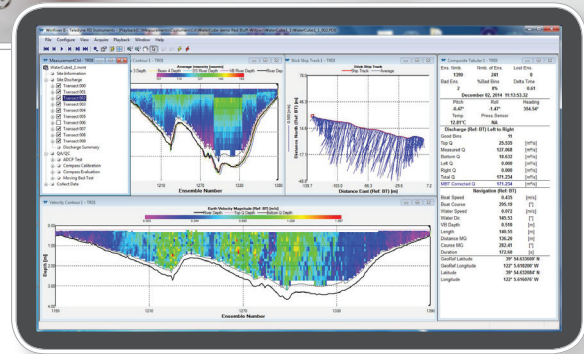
File Configure View Acquire Playback Window Help

Measurement Ctrl - TRDI

Site Information
Site Discharge
Transect 000
Transect 001
Transect 002
Transect 003
Transect 004
Transect 005
Transect 006
Transect 007
Transect 008
Transect 009
Discharge Summary
QA/QC
ADCP Test
Compass Calibration
Compass Evaluation
Moving Bed Test
Collect Data

Contour 1 - TRDI

Average Intensity (counts)

Ensemble Number

Ship Track 1 - TRDI

Ship Track

Distance East (Ref: BT) [m]

Distance North (Ref: BT) [m]

Velocity Contour 1 - TRDI

Earth Velocity Magnitude (Ref: BT) [m/s]

Depth [m]

Ensemble Number

Composite Tabular 1 - TRDI

| Ens. Nmb. | Nmb. of Ens. | Lost Ens. |
|---|---|---|
| 1200 | 241 | 0 |
| Bad Ens. | %Bad Bins | Delta Time |
| 2 | 8% | 0.61 |
| December 02, 2014 11:13:53.32 | | |
| Pitch | Roll | Heading |
| -0.47° | 1.47° | 354.58° |
| Temp | Press Sensor | |
| 12.81°C | NA | |
| Discharge (Ref: BT) Left to Right | | |
| Good Bins | 11 | |
| Top Q | 25.535 | [m³/s] |
| Measured Q | 127.068 | [m³/s] |
| Bottom Q | 18.632 | [m³/s] |
| Left Q | 0.000 | [m³/s] |
| Right Q | 0.000 | [m³/s] |
| Total Q | 171.234 | [m³/s] |
| MBT Corrected Q | 171.234 | [m³/s] |
| Navigation (Ref: BT) | | |
| Boat Speed | 0.425 | [m/s] |
| Boat Course | 295.10 | [°] |
| Water Speed | 0.972 | [m/s] |
| Water Dir. | 145.53 | [°] |
| VB Depth | 0.550 | [m] |
| Length | 140.55 | [m] |
| Distance MG | 135.28 | [m] |
| Course MG | 282.41 | [°] |
| Duration | 172.47 | [s] |
| GeoRef Latitude | 39° 54.633600' N | |
| GeoRef Longitude | 122° 5.016090' W | |
| Latitude | 39° 54.633600' N | |
| Longitude | 122° 5.016070' W | |